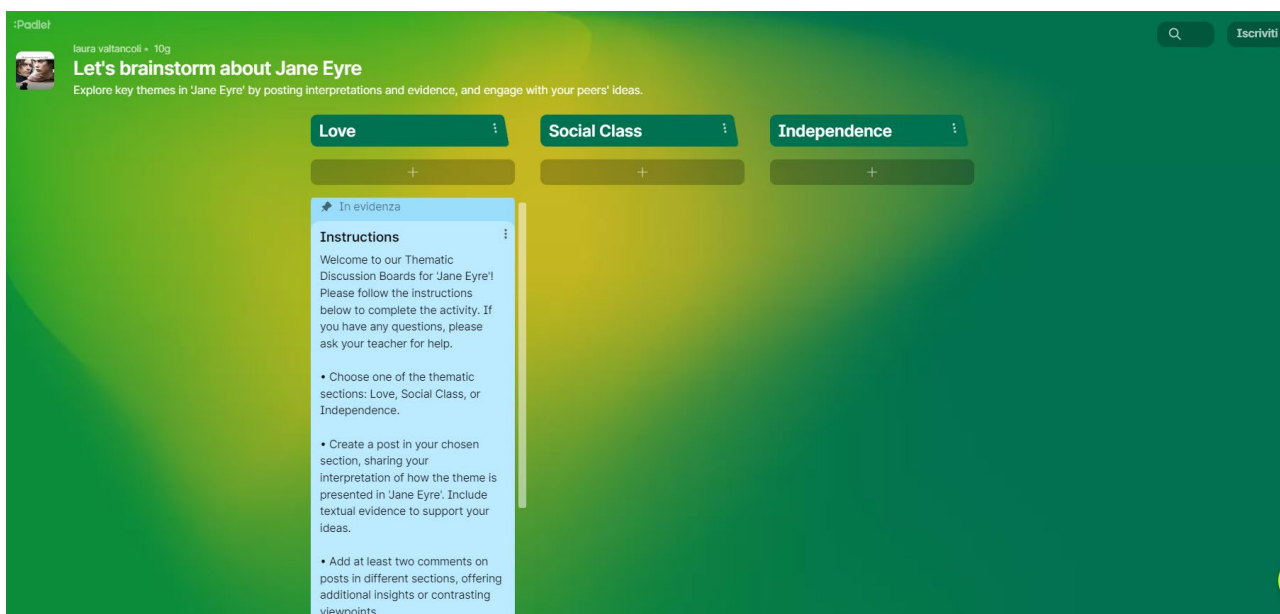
:Padlet

Iscriviti

laura valtancoli • 10g

Let's brainstorm about Jane Eyre

Explore key themes in 'Jane Eyre' by posting interpretations and evidence, and engage with your peers' ideas.

Love

Social Class

Independence

+

+

+

In evidenza

Instructions

Welcome to our Thematic Discussion Boards for 'Jane Eyre'! Please follow the instructions below to complete the activity. If you have any questions, please ask your teacher for help.

• Choose one of the thematic sections: Love, Social Class, or Independence.

• Create a post in your chosen section, sharing your interpretation of how the theme is presented in 'Jane Eyre'. Include textual evidence to support your ideas.

• Add at least two comments on posts in different sections, offering additional insights or contrasting viewpoints.